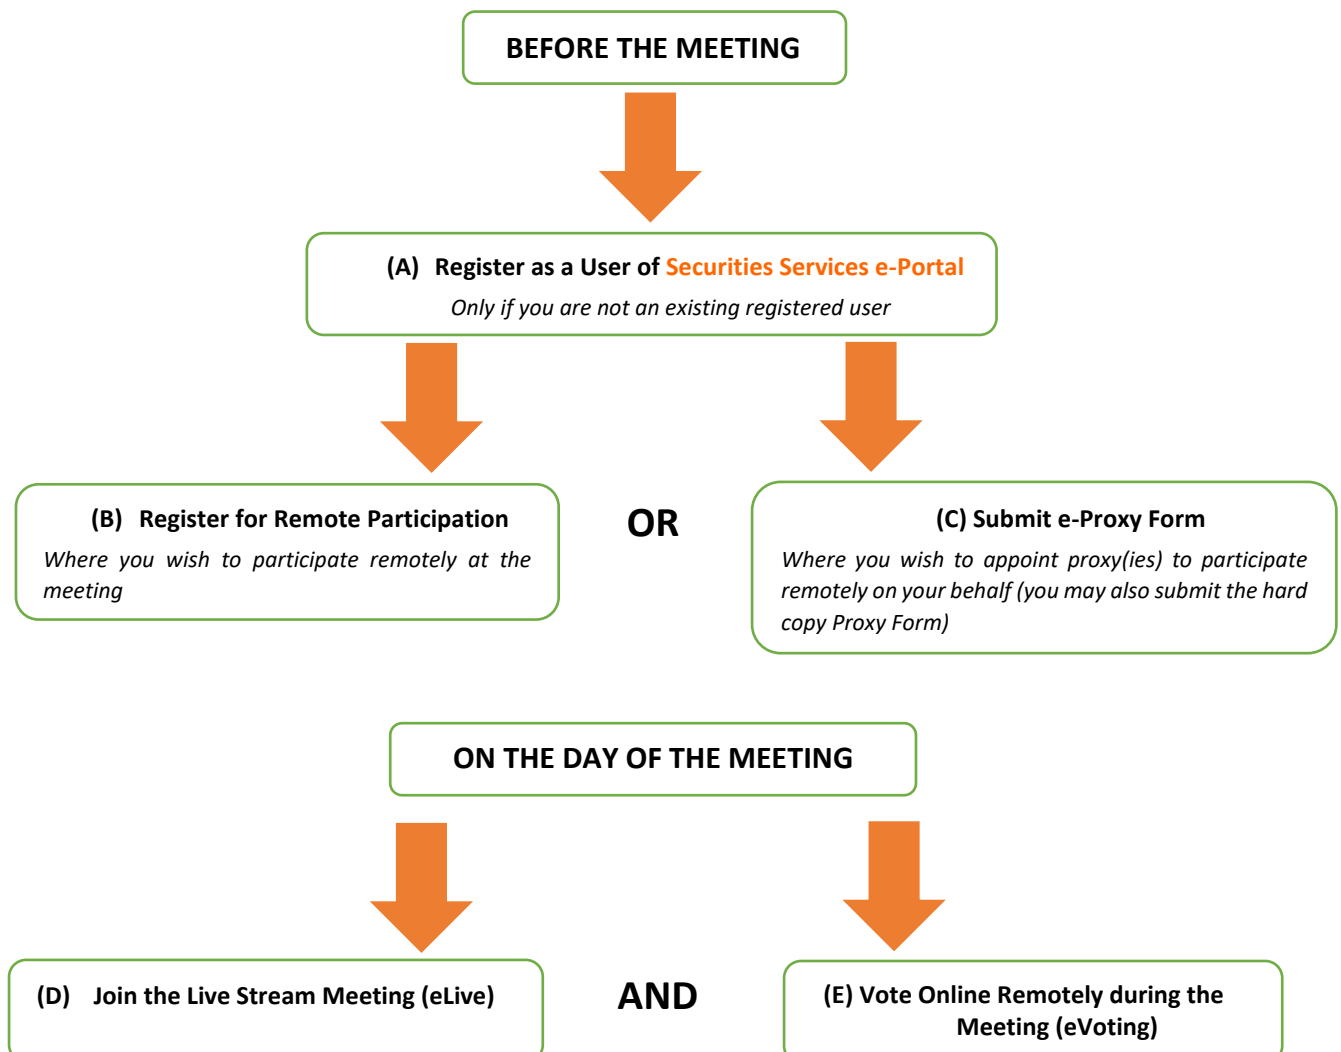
BEFORE THE MEETING

(A) Register as a User of Securities Services e-Portal

Only if you are not an existing registered user

(B) Register for Remote Participation

Where you wish to participate remotely at the meeting

OR

(C) Submit e-Proxy Form

Where you wish to appoint proxy(ies) to participate remotely on your behalf (you may also submit the hard copy Proxy Form)

ON THE DAY OF THE MEETING

(D) Join the Live Stream Meeting (eLive)

AND

(E) Vote Online Remotely during the Meeting (eVoting)